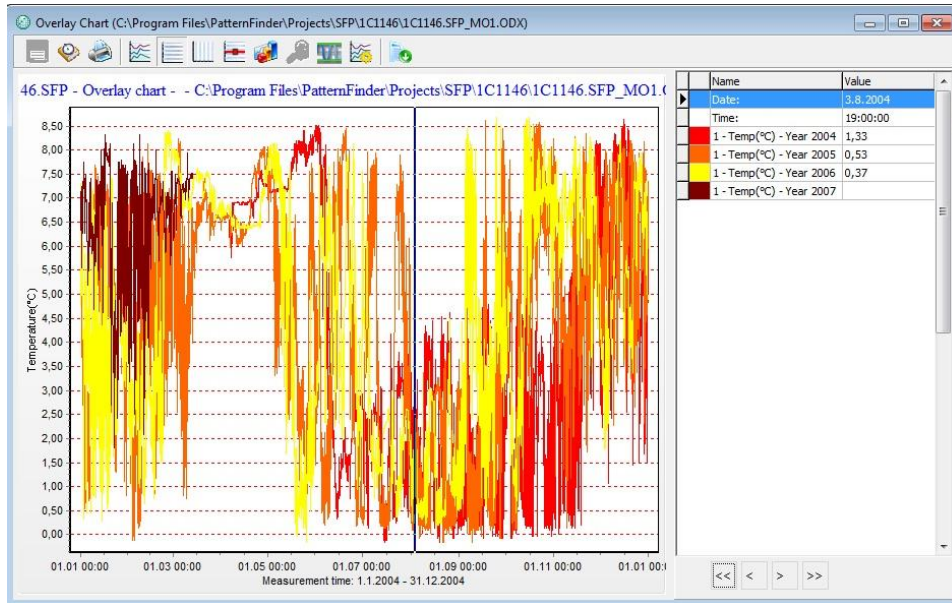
Overlay Chart (C:\Program Files\PatternFinder\Projects\SFP\1C1146\1C1146.SFP_MO1.ODX)

46.SFP - Overlay chart - - C:\Program Files\PatternFinder\Projects\SFP\1C1146\1C1146.SFP_MO1.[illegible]

Temperature(°C)

8,50
8,00
7,50
7,00
6,50
6,00
5,50
5,00
4,50
4,00
3,50
3,00
2,50
2,00
1,50
1,00
0,50
0,00

01.01 00:00 01.03 00:00 01.05 00:00 01.07 00:00 01.09 00:00 01.11 00:00 01.01 00:00

Measurement time: 1.1.2004 - 31.12.2004

| | Name | Value |
|---|---|---|
| | Date: | 3.8.2004 |
| | Time: | 19:00:00 |
| | 1 - Temp(°C) - Year 2004 | 1,33 |
| | 1 - Temp(°C) - Year 2005 | 0,53 |
| | 1 - Temp(°C) - Year 2006 | 0,37 |
| | 1 - Temp(°C) - Year 2007 | |

<< < > >>